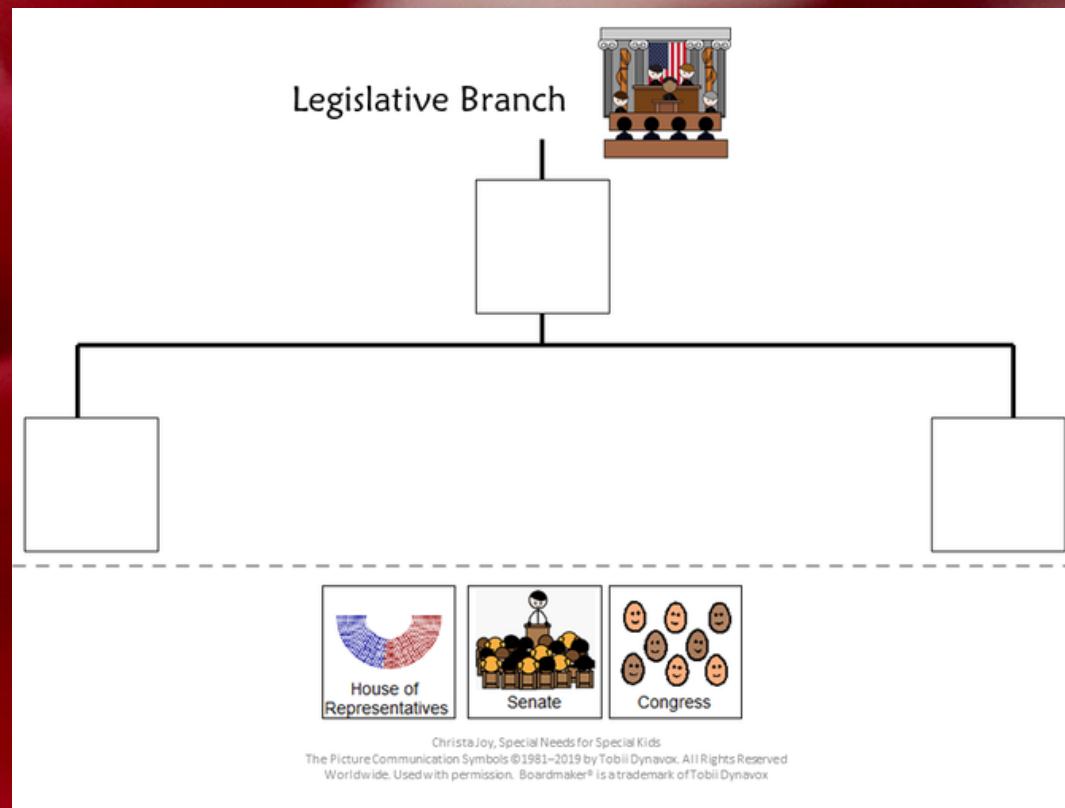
Legislative Branch

House of Representatives

Senate

Congress

Christa Joy, Special Needs for Special Kids
The Picture Communication Symbols ©1981–2019 by Tobii Dynavox. All Rights Reserved Worldwide. Used with permission. Boardmaker® is a trademark of Tobii Dynavox